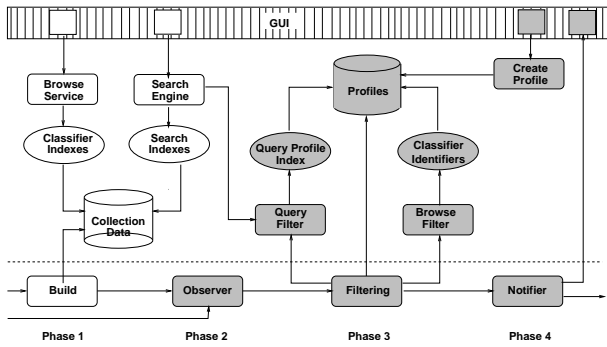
GUI

Browse Service

Search Engine

Profiles

Create Profile

Classifier Indexes

Search Indexes

Query Profile Index

Classifier Identifiers

Collection Data

Query Filter

Browse Filter

Build

Observer

Filtering

Notifier

Phase 1

Phase 2

Phase 3

Phase 4